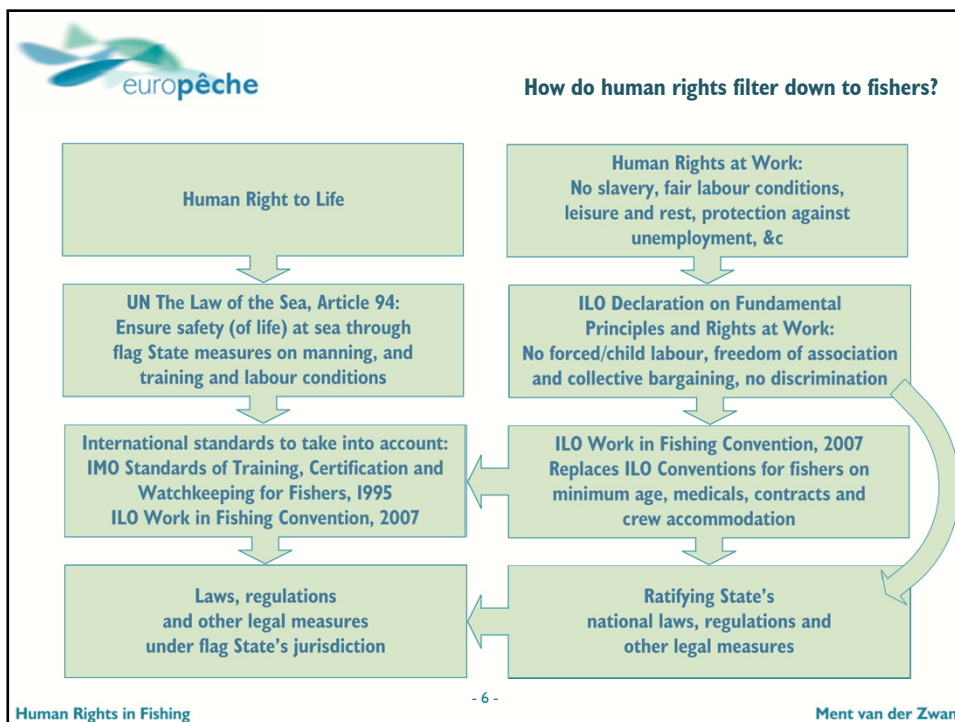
europêche

How do human rights filter down to fishers?

Human Right to Life

Human Rights at Work: No slavery, fair labour conditions, leisure and rest, protection against unemployment, &c

UN The Law of the Sea, Article 94: Ensure safety (of life) at sea through flag State measures on manning, and training and labour conditions

ILO Declaration on Fundamental Principles and Rights at Work: No forced/child labour, freedom of association and collective bargaining, no discrimination

International standards to take into account: IMO Standards of Training, Certification and Watchkeeping for Fishers, 1995 ILO Work in Fishing Convention, 2007

ILO Work in Fishing Convention, 2007 Replaces ILO Conventions for fishers on minimum age, medicals, contracts and crew accommodation

Laws, regulations and other legal measures under flag State's jurisdiction

Ratifying State's national laws, regulations and other legal measures

- 6 -

Human Rights in Fishing

Ment van der Zwan